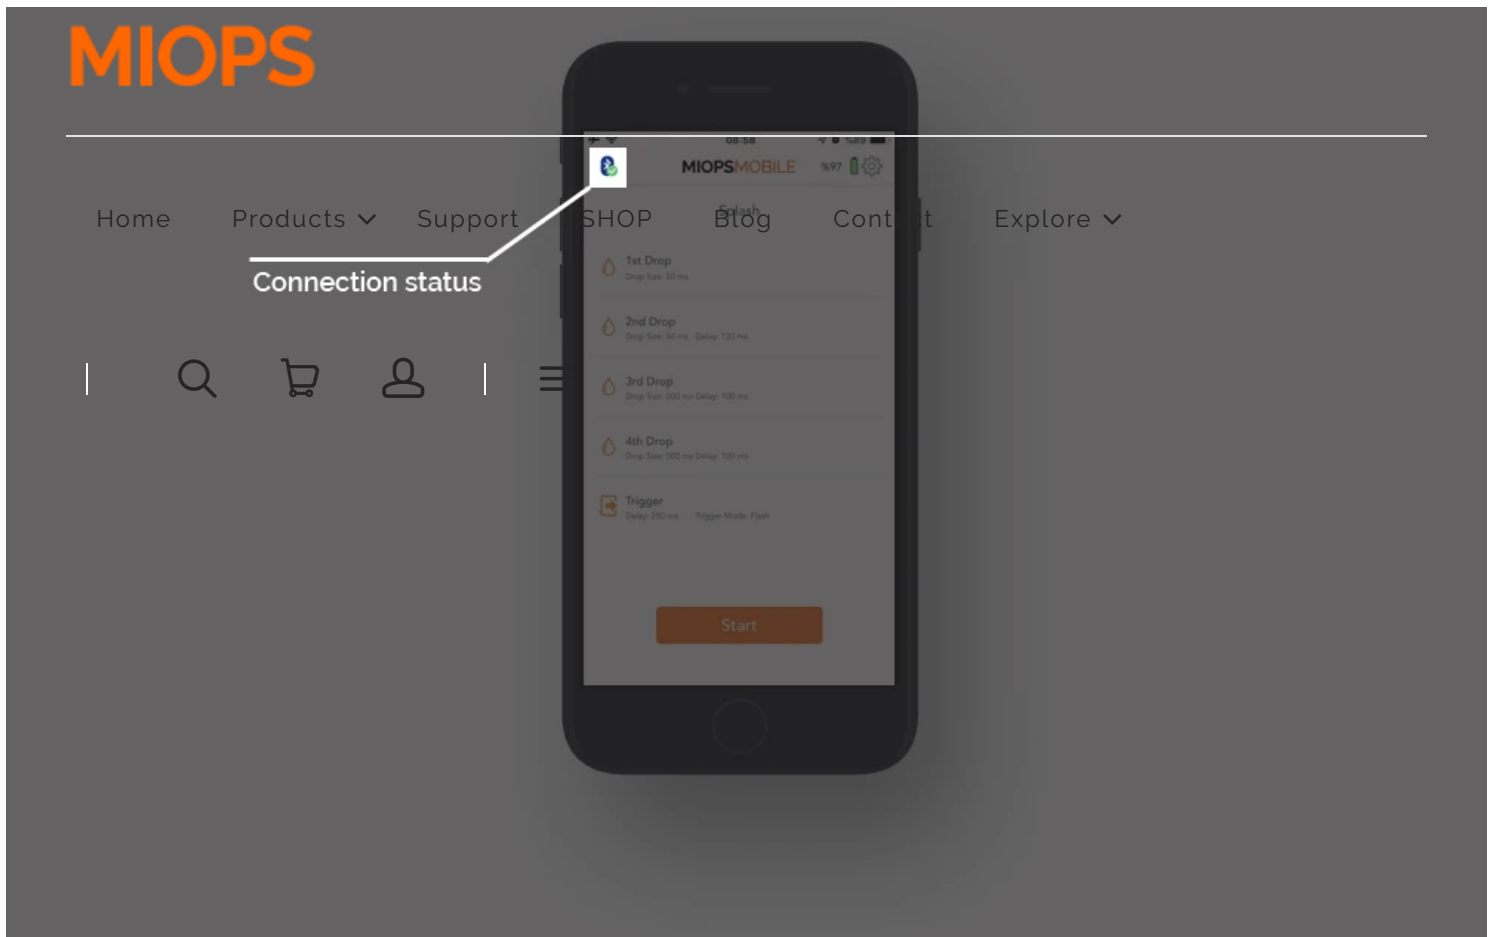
MIOPS

Home Products Support SHOP Blog Cont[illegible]t Explore

Connection status

08:58

MIOPSMOBILE %97

Splash

1st Drop
Drop Size: 50 ms

2nd Drop
Drop Size: 50 ms Delay: 120 ms

3rd Drop
Drop Size: 300 ms Delay: 100 ms

4th Drop
Drop Size: 300 ms Delay: 100 ms

Trigger
Delay: 250 ms Trigger Mode: Flash

Start